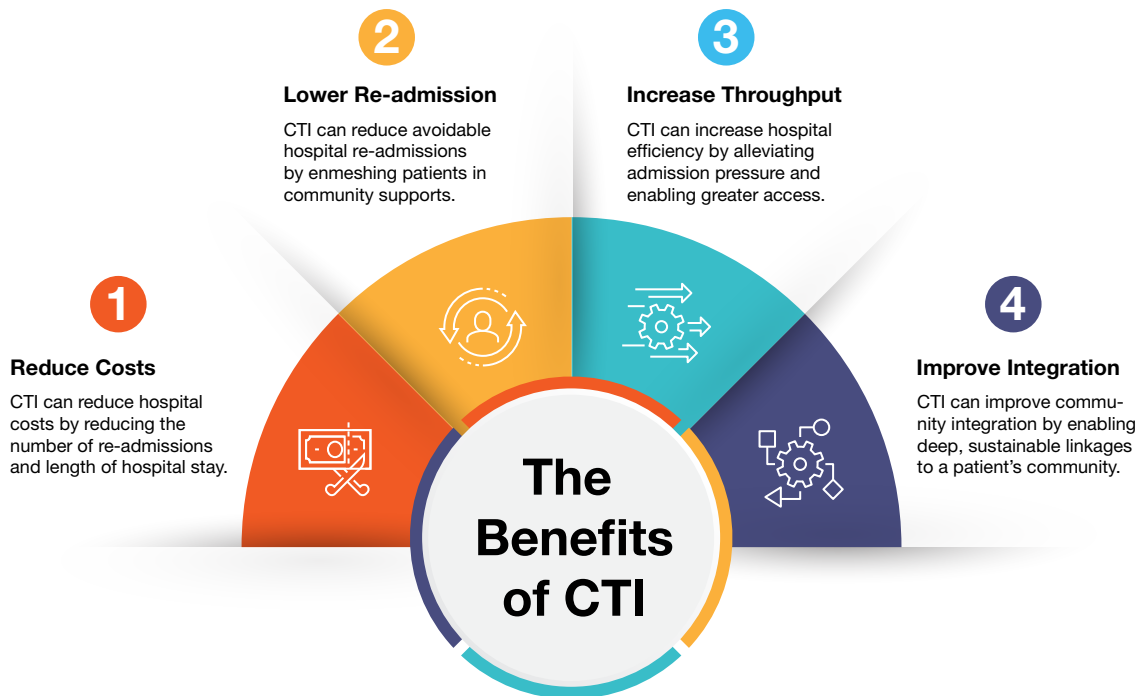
2

Lower Re-admission

CTI can reduce avoidable hospital re-admissions by enmeshing patients in community supports.

3

Increase Throughput

CTI can increase hospital efficiency by alleviating admission pressure and enabling greater access.

1

Reduce Costs

CTI can reduce hospital costs by reducing the number of re-admissions and length of hospital stay.

4

Improve Integration

CTI can improve community integration by enabling deep, sustainable linkages to a patient's community.

The Benefits of CTI